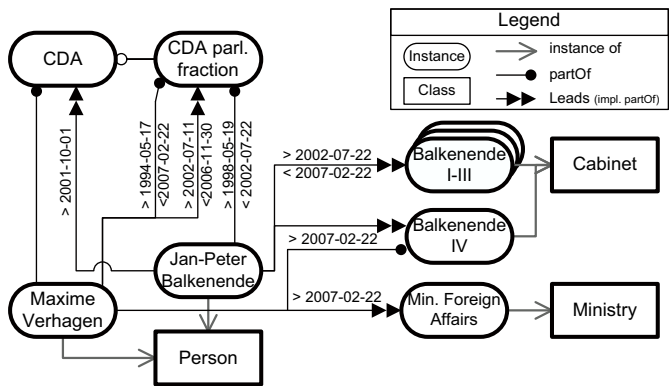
Legend

Instance — instance of

partOf

Class — Leads (impl. partOf)

CDA

CDA parl. fraction

> 2001-10-01

> 1994-05-17
<2007-02-22

> 2002-07-11
<2006-11-30

> 1998-05-19
<2002-07-22

> 2002-07-22
< 2007-02-22

Balkenende I-III

Cabinet

Balkenende IV

> 2007-02-22

Jan-Peter Balkenende

> 2007-02-22

Maxime Verhagen

Min. Foreign Affairs

Ministry

Person